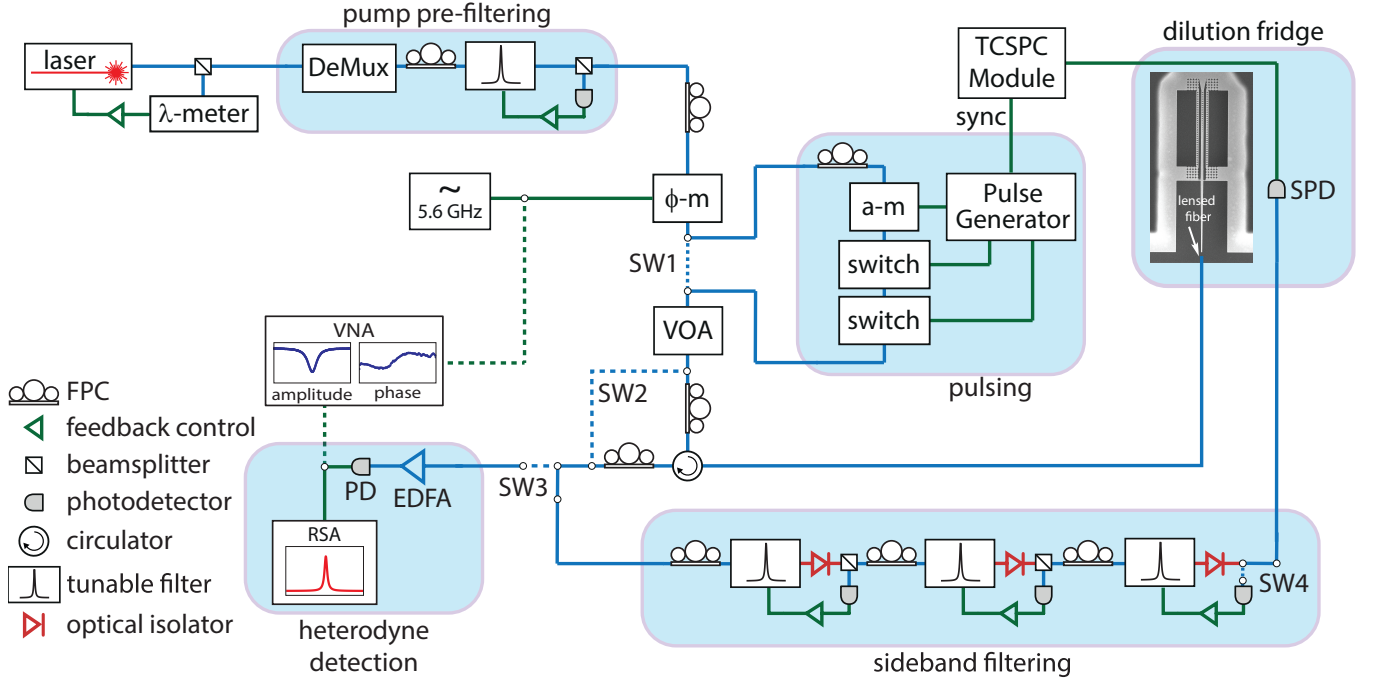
pump pre-filtering

laser

DeMux

λ-meter

TCSPC Module

dilution fridge

sync

~
5.6 GHz

ϕ-m

a-m

Pulse Generator

SPD

lensed fiber

SW1

switch

VOA

switch

VNA

amplitude

phase

pulsing

SW2

FPC

feedback control

beamsplitter

photodetector

circulator

tunable filter

optical isolator

PD

EDFA

SW3

RSA

heterodyne detection

SW4

sideband filtering